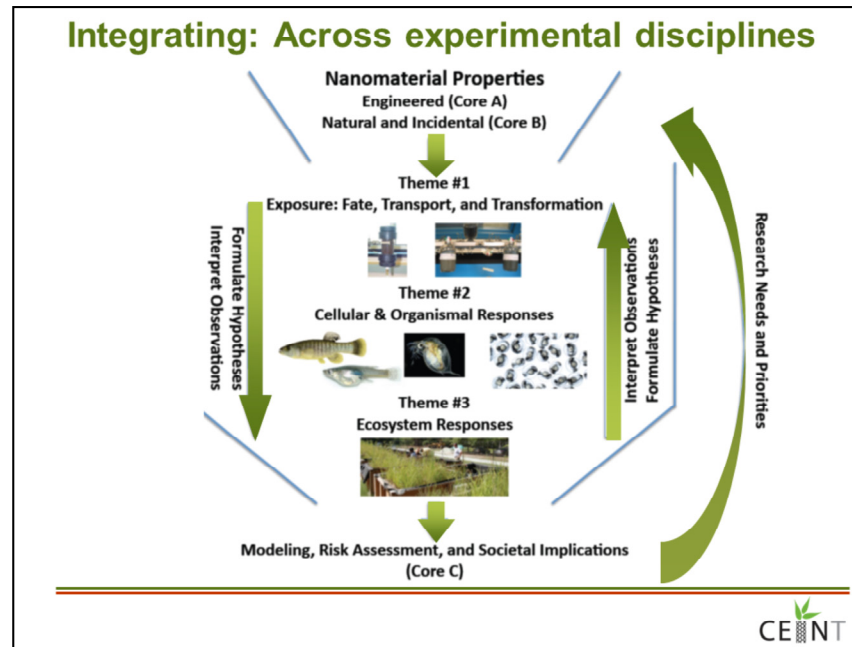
Integrating: Across experimental disciplines

Nanomaterial Properties
Engineered (Core A)
Natural and Incidental (Core B)

Theme #1
Exposure: Fate, Transport, and Transformation

Formulate Hypotheses
Interpret Observations

Interpret Observations
Formulate Hypotheses

Research Needs and Priorities

Theme #2
Cellular & Organismal Responses

Theme #3
Ecosystem Responses

Modeling, Risk Assessment, and Societal Implications
(Core C)

CEINT